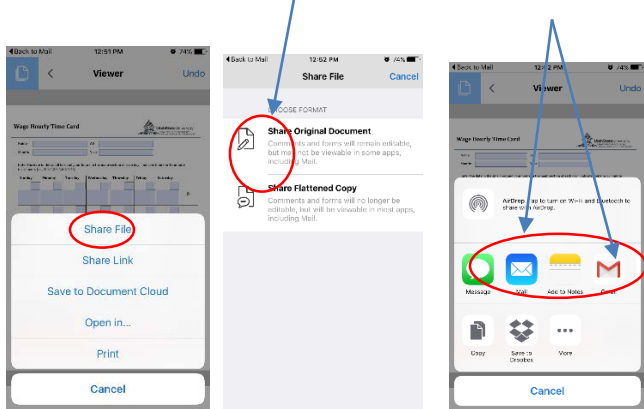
Back to Mail 12:51 PM 74%

Viewer Undo

Wage Hourly Time Card

Share File

Share Link

Save to Document Cloud

Open in...

Print

Cancel

Back to Mail 12:52 PM 74%

Share File Cancel

CHOOSE FORMAT

Share Original Document

Comments and forms will remain editable, but may not be viewable in some apps, including Mail.

Share Flattened Copy

Comments and forms will no longer be editable, but will be viewable in most apps, including Mail.

Back to Mail 12:52 PM 74%

Viewer Undo

AirDrop. Tap to turn on Wi-Fi and Bluetooth to share with AirDrop.

Message Mail Add to Notes Gmail

Copy Save to Dropbox More

Cancel